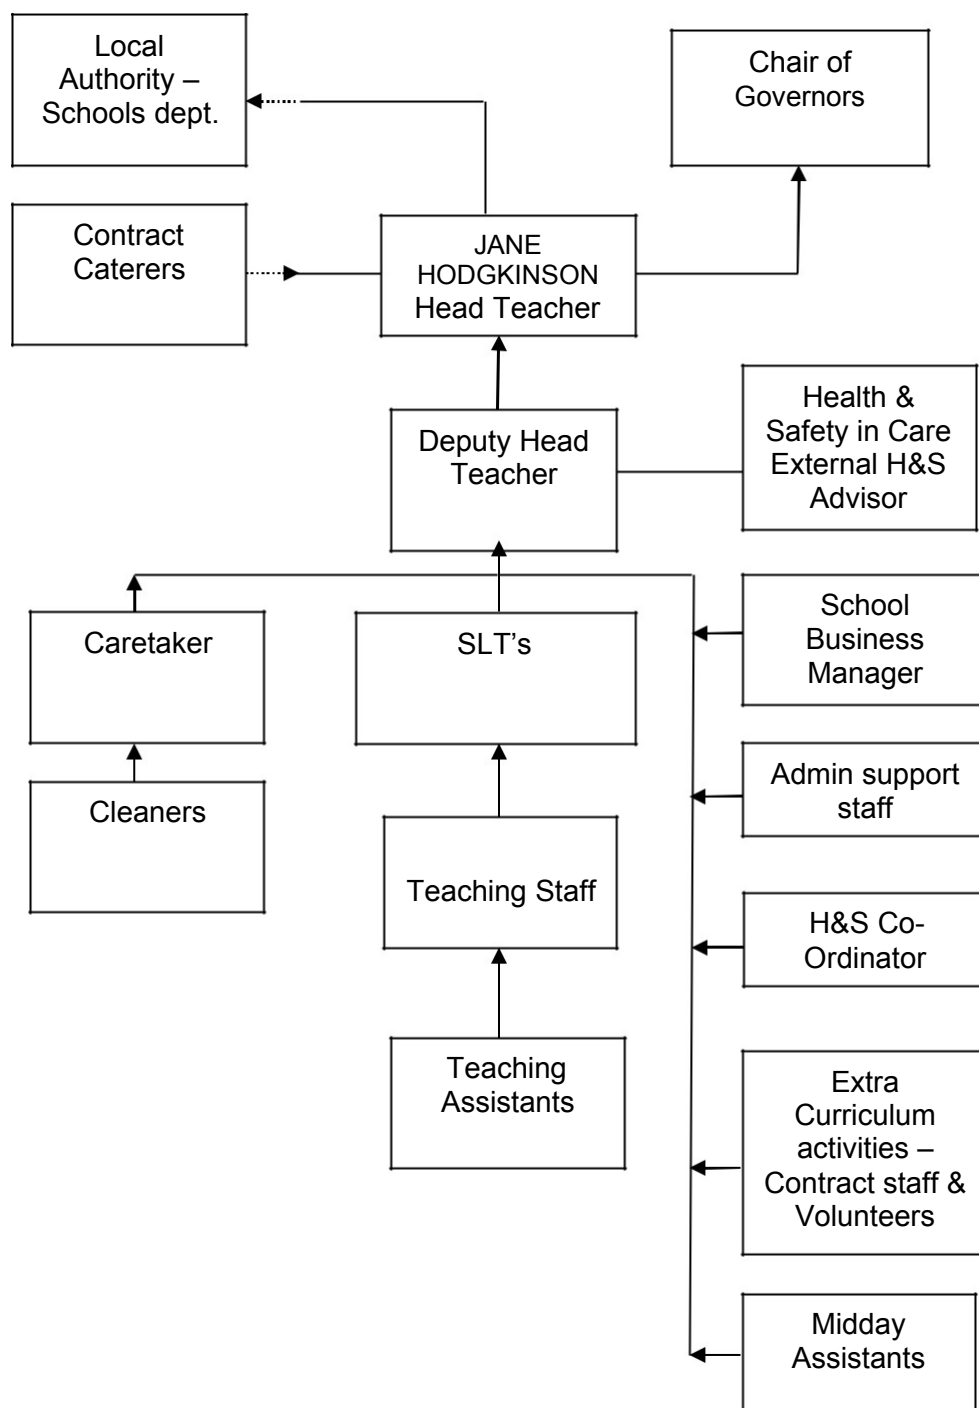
Local Authority – Schools dept.

Chair of Governors

Contract Caterers

JANE HODGKINSON Head Teacher

Deputy Head Teacher

Health & Safety in Care External H&S Advisor

Caretaker

SLT's

School Business Manager

Cleaners

Admin support staff

Teaching Staff

H&S Co-Ordinator

Teaching Assistants

Extra Curriculum activities – Contract staff & Volunteers

Midday Assistants